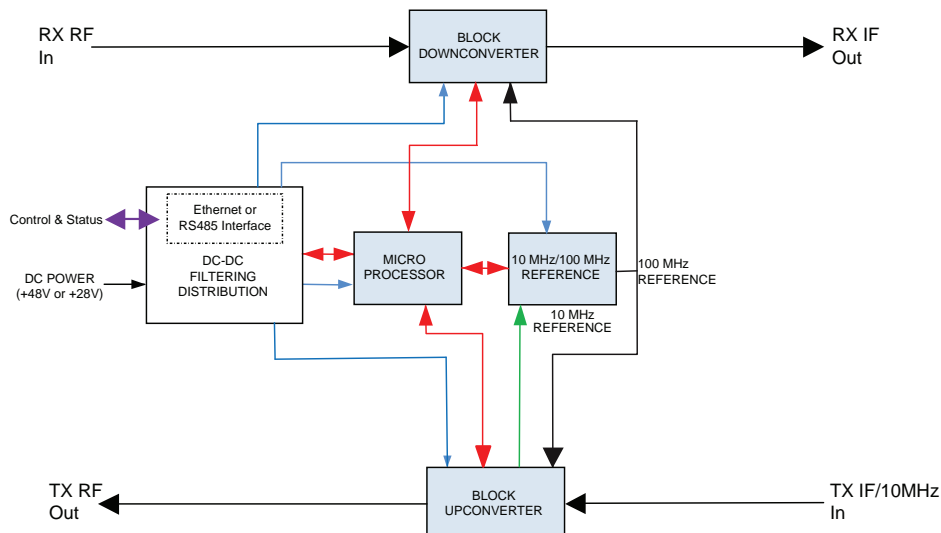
RX RF In

BLOCK DOWNCONVERTER

RX IF Out

Control & Status

Ethernet or RS485 Interface

DC-DC FILTERING DISTRIBUTION

DC POWER (+48V or +28V)

MICRO PROCESSOR

10 MHz/100 MHz REFERENCE

100 MHz REFERENCE

10 MHz REFERENCE

TX RF Out

BLOCK UPCONVERTER

TX IF/10MHz In